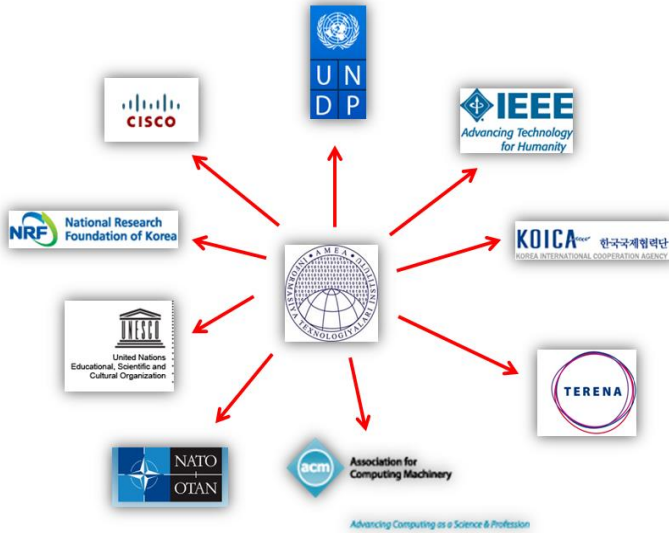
U N
D P

CISCO

IEEE
Advancing Technology for Humanity

NRF National Research Foundation of Korea

KOICA 한국국제협력단
KOREA INTERNATIONAL COOPERATION AGENCY

AMEA
İNFORMASİYA TEXNOLOGİYALARI İNSTİTUTU

UNESCO
United Nations Educational, Scientific and Cultural Organization

TERENA

NATO
OTAN

acm Association for Computing Machinery
Advancing Computing as a Science & Profession